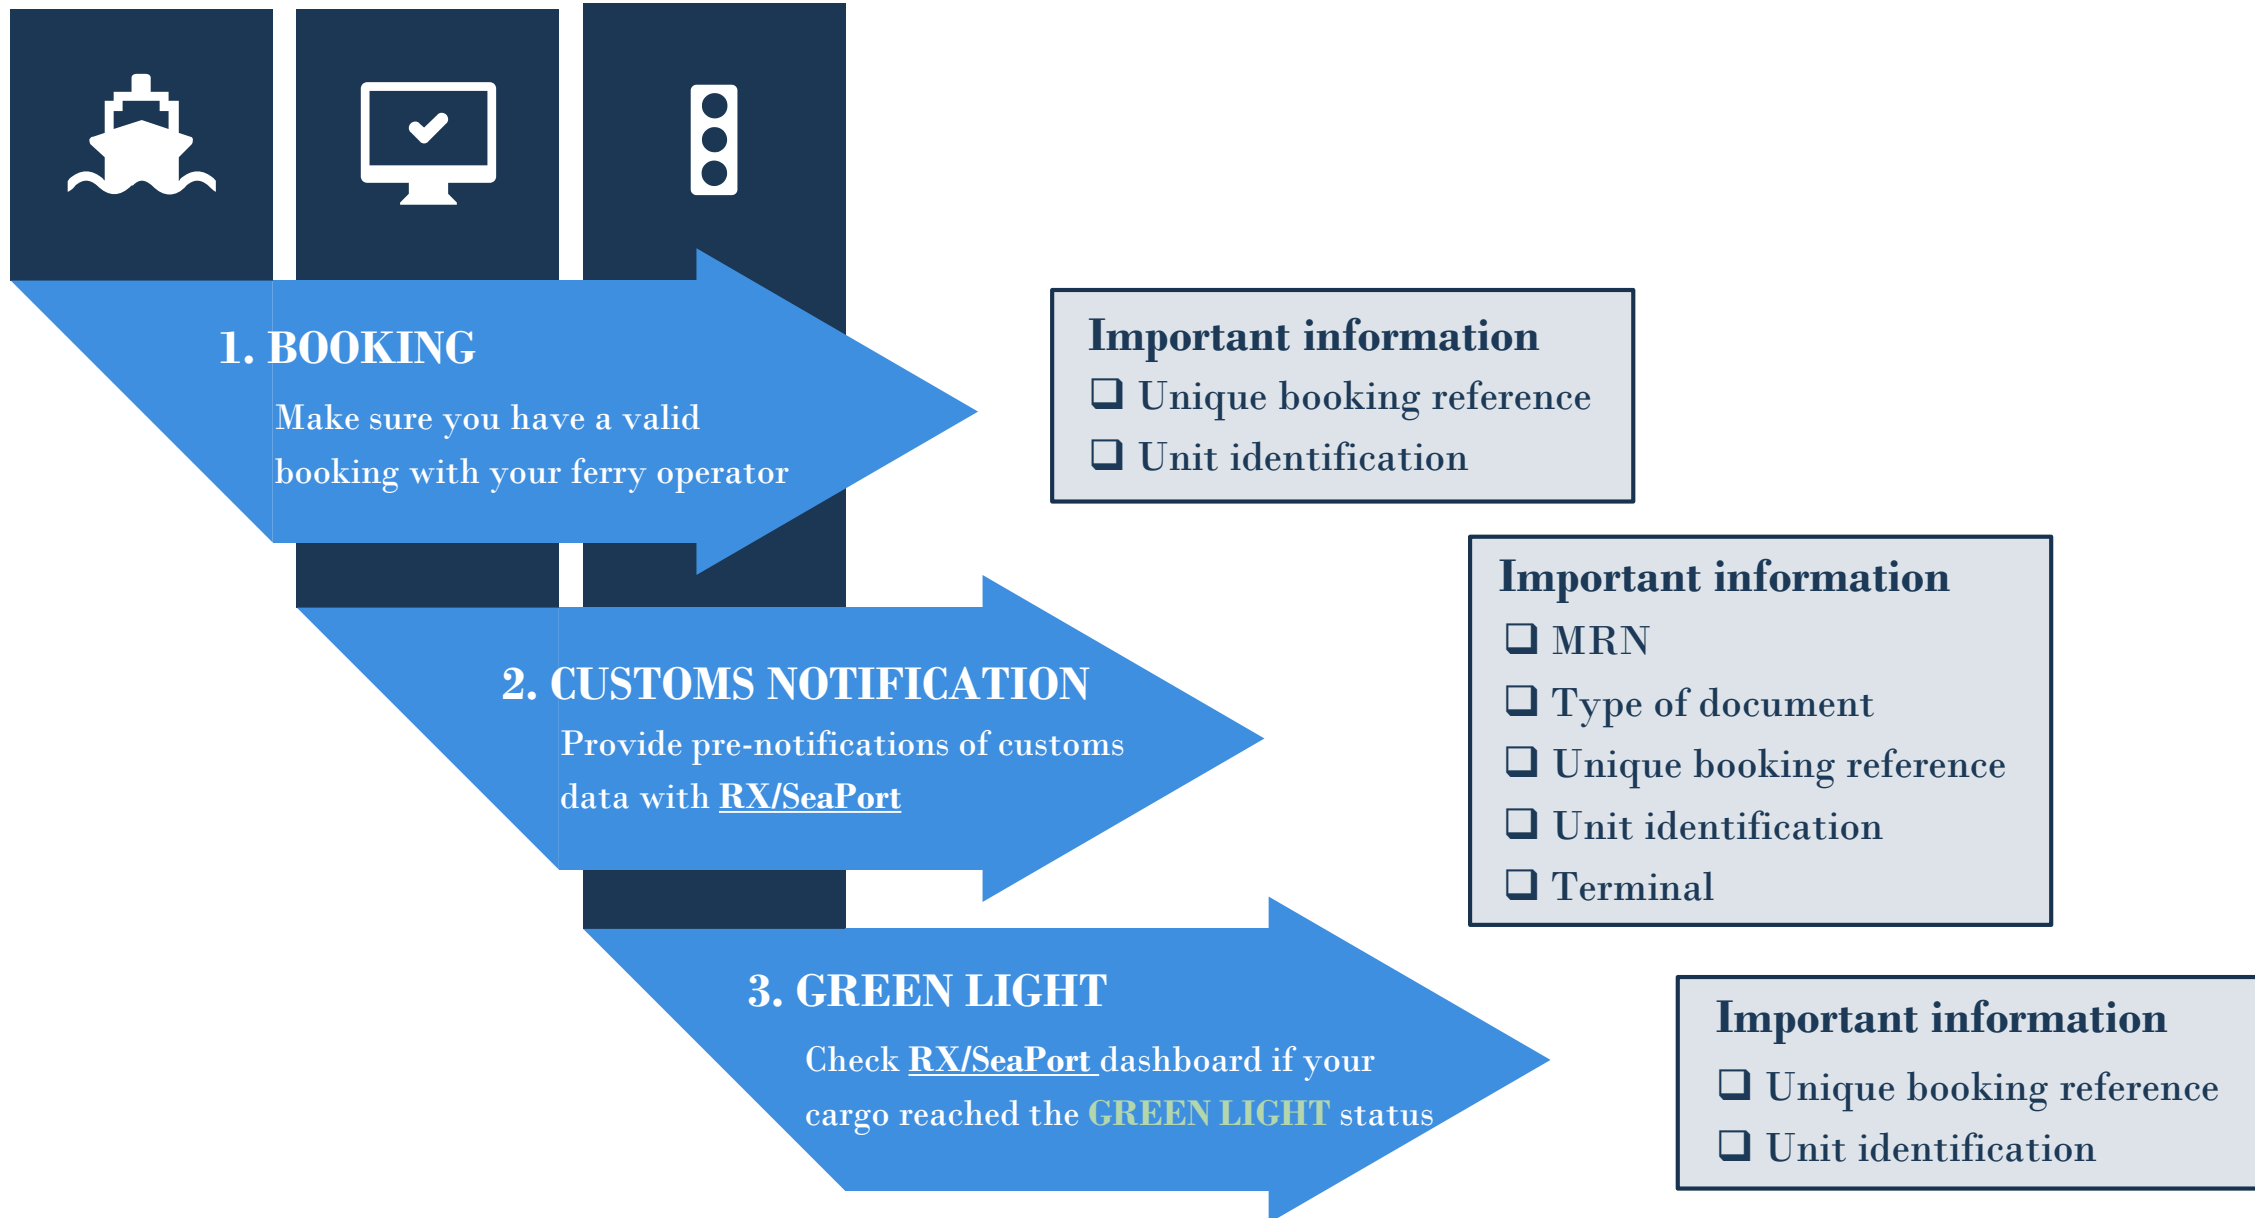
1. BOOKING

Make sure you have a valid booking with your ferry operator

Important information
❑ Unique booking reference
❑ Unit identification

2. CUSTOMS NOTIFICATION

Provide pre-notifications of customs data with RX/SeaPort

Important information
❑ MRN
❑ Type of document
❑ Unique booking reference
❑ Unit identification
❑ Terminal

3. GREEN LIGHT

Check RX/SeaPort dashboard if your cargo reached the GREEN LIGHT status

Important information
❑ Unique booking reference
❑ Unit identification